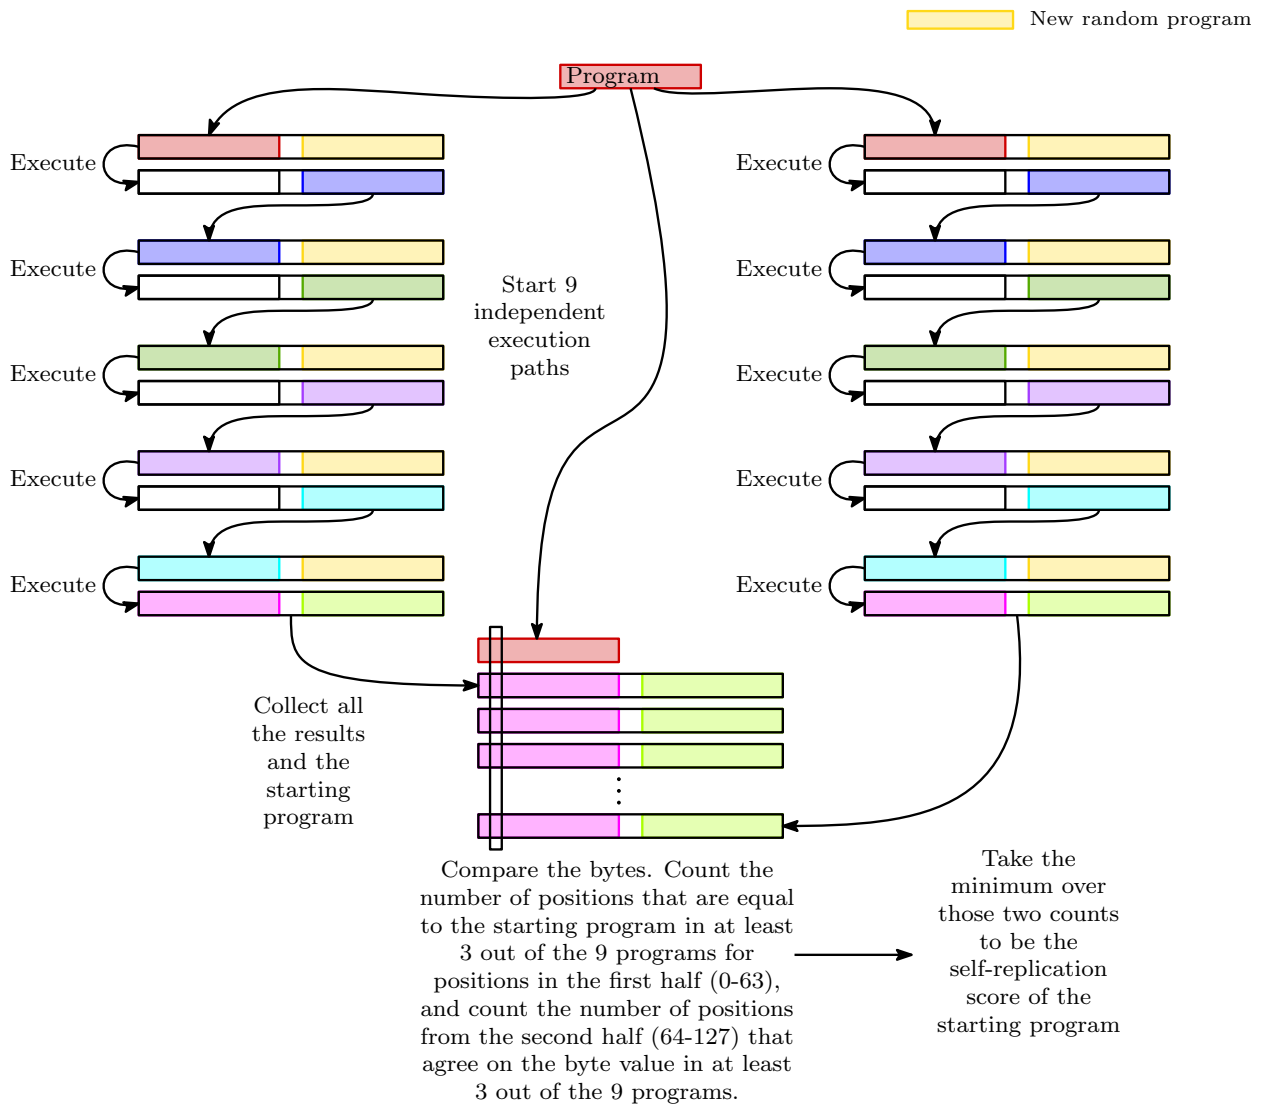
New random program

Program

Execute

Execute

Execute

Execute

Execute

Start 9 independent execution paths

Execute

Execute

Execute

Execute

Execute

Collect all the results and the starting program

⋮

Compare the bytes. Count the number of positions that are equal to the starting program in at least 3 out of the 9 programs for positions in the first half (0-63), and count the number of positions from the second half (64-127) that agree on the byte value in at least 3 out of the 9 programs.

Take the minimum over those two counts to be the self-replication score of the starting program